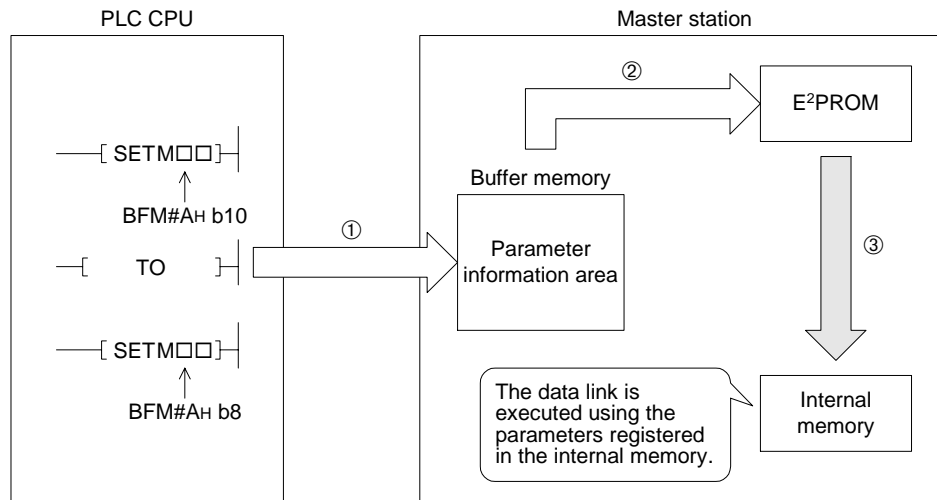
PLC CPU

Master station

SETM□□

BFM#AH b10

TO

SETM□□

BFM#AH b8

①

②

③

Buffer memory

Parameter information area

$E^2$PROM

Internal memory

The data link is executed using the parameters registered in the internal memory.